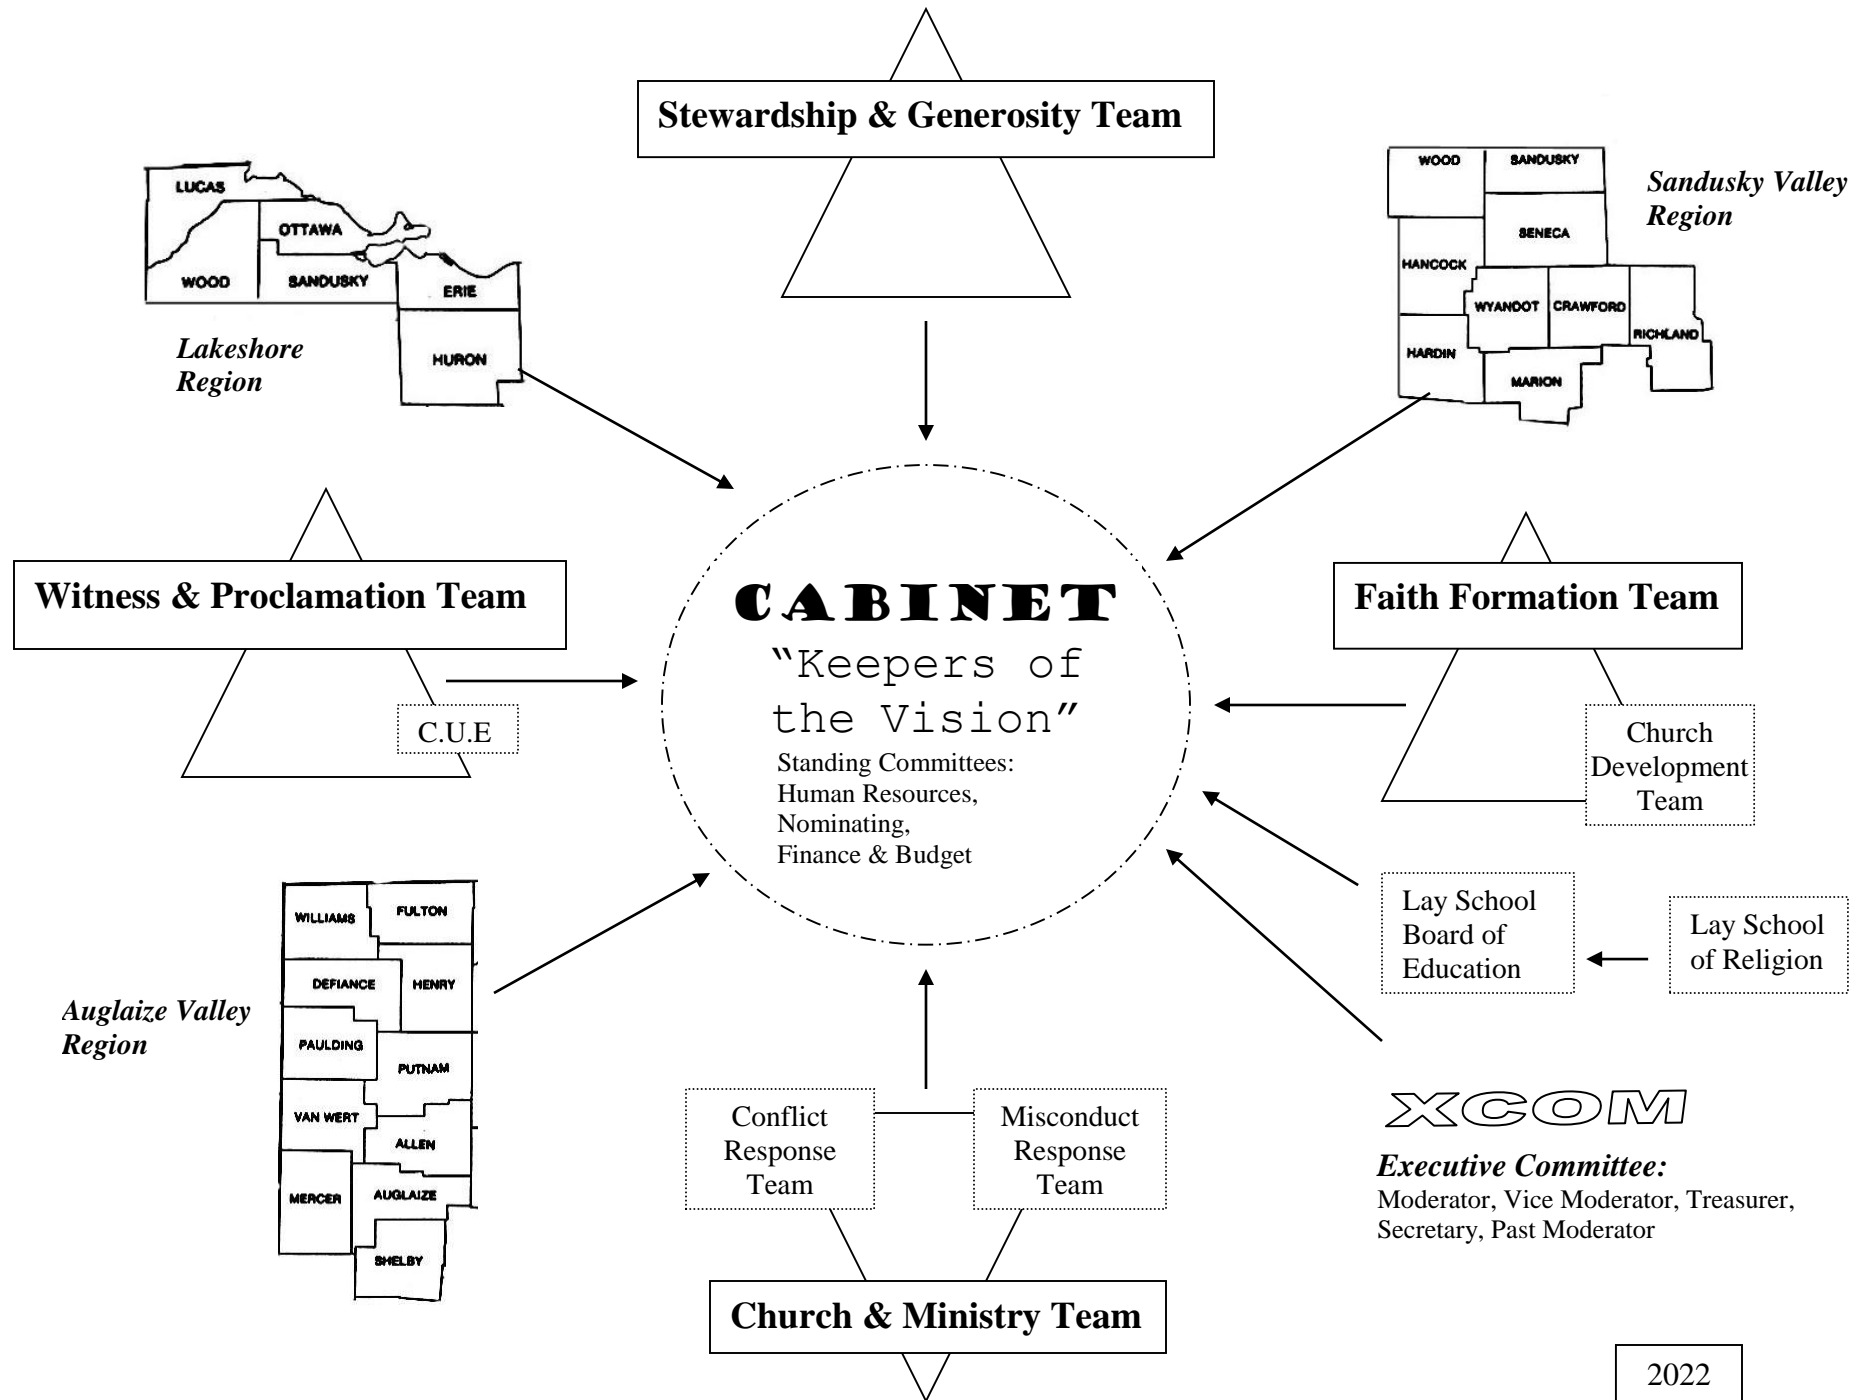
Stewardship & Generosity Team

LUCAS
OTTAWA
WOOD
SANDUSKY
ERIE
HURON

Lakeshore Region

WOOD
SANDUSKY
SENECA
HANCOCK
WYANDOT
CRAWFORD
RICHLAND
HARDIN
MARION

Sandusky Valley Region

Witness & Proclamation Team

C.U.E

CABINET
"Keepers of the Vision"
Standing Committees:
Human Resources,
Nominating,
Finance & Budget

Faith Formation Team

Church Development Team

WILLIAMS
FULTON
DEFIANCE
HENRY
PAULDING
PUTNAM
VAN WERT
ALLEN
MERCER
AUGLAIZE
SHELBY

Auglaize Valley Region

Lay School Board of Education

Lay School of Religion

Conflict Response Team

Misconduct Response Team

XCOM

Executive Committee:
Moderator, Vice Moderator, Treasurer, Secretary, Past Moderator

Church & Ministry Team

2022